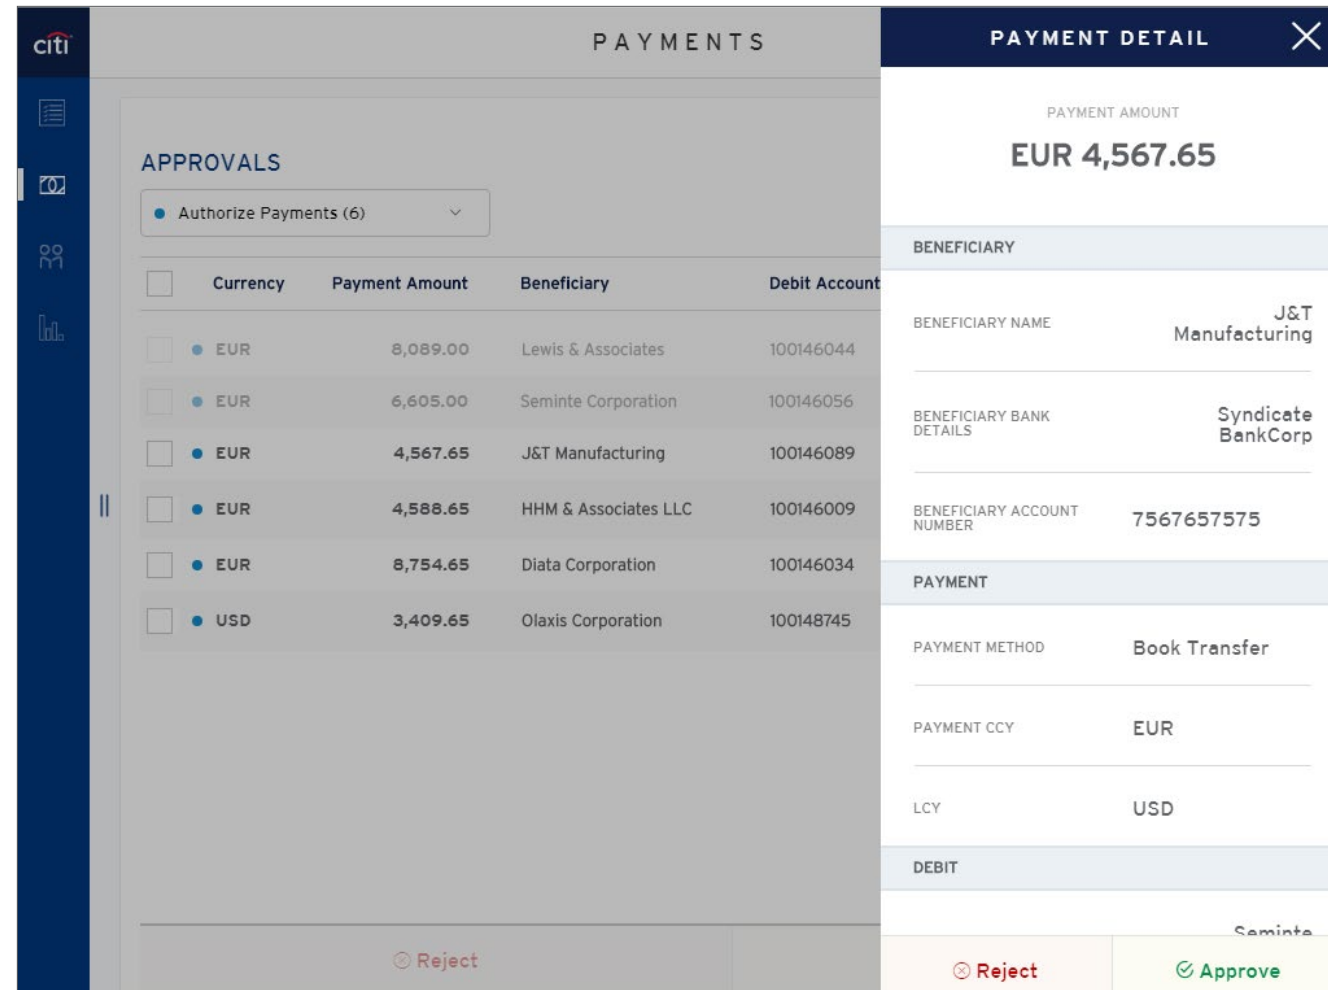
citi

PAYMENTS

APPROVALS

Authorize Payments (6)

| | Currency | Payment Amount | Beneficiary | Debit Account |
|---|---|---|---|---|
| | EUR | 8,089.00 | Lewis & Associates | 100146044 |
| | EUR | 6,605.00 | Seminte Corporation | 100146056 |
| | EUR | 4,567.65 | J&T Manufacturing | 100146089 |
| | EUR | 4,588.65 | HHM & Associates LLC | 100146009 |
| | EUR | 8,754.65 | Diata Corporation | 100146034 |
| | USD | 3,409.65 | Olaxis Corporation | 100148745 |

Reject

PAYMENT DETAIL

PAYMENT AMOUNT
EUR 4,567.65

BENEFICIARY

BENEFICIARY NAME J&T Manufacturing

BENEFICIARY BANK DETAILS Syndicate BankCorp

BENEFICIARY ACCOUNT NUMBER 7567657575

PAYMENT

PAYMENT METHOD Book Transfer

PAYMENT CCY EUR

LCY USD

DEBIT

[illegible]

Reject

Approve